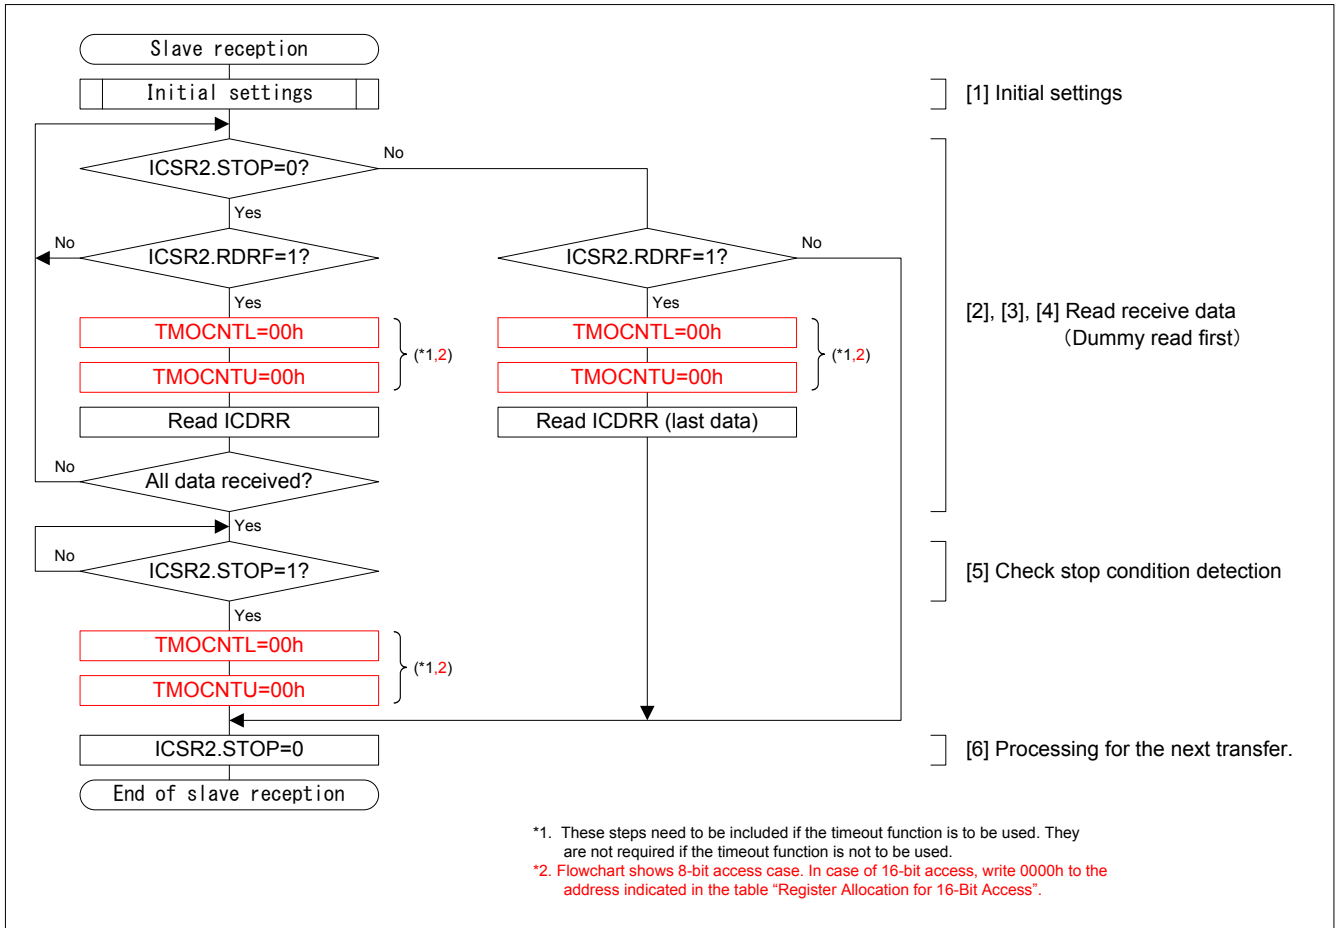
Slave reception

Initial settings

[1] Initial settings

ICSR2.STOP=0?

No

Yes

No

ICSR2.RDRF=1?

ICSR2.RDRF=1?

No

Yes

Yes

TMOCNTL=00h

TMOCNTU=00h

(*1,2)

TMOCNTL=00h

TMOCNTU=00h

(*1,2)

[2], [3], [4] Read receive data (Dummy read first)

Read ICDRR

Read ICDRR (last data)

No

All data received?

Yes

No

ICSR2.STOP=1?

[5] Check stop condition detection

Yes

TMOCNTL=00h

TMOCNTU=00h

(*1,2)

ICSR2.STOP=0

[6] Processing for the next transfer.

End of slave reception

*1. These steps need to be included if the timeout function is to be used. They are not required if the timeout function is not to be used.
*2. Flowchart shows 8-bit access case. In case of 16-bit access, write 0000h to the address indicated in the table “Register Allocation for 16-Bit Access”.